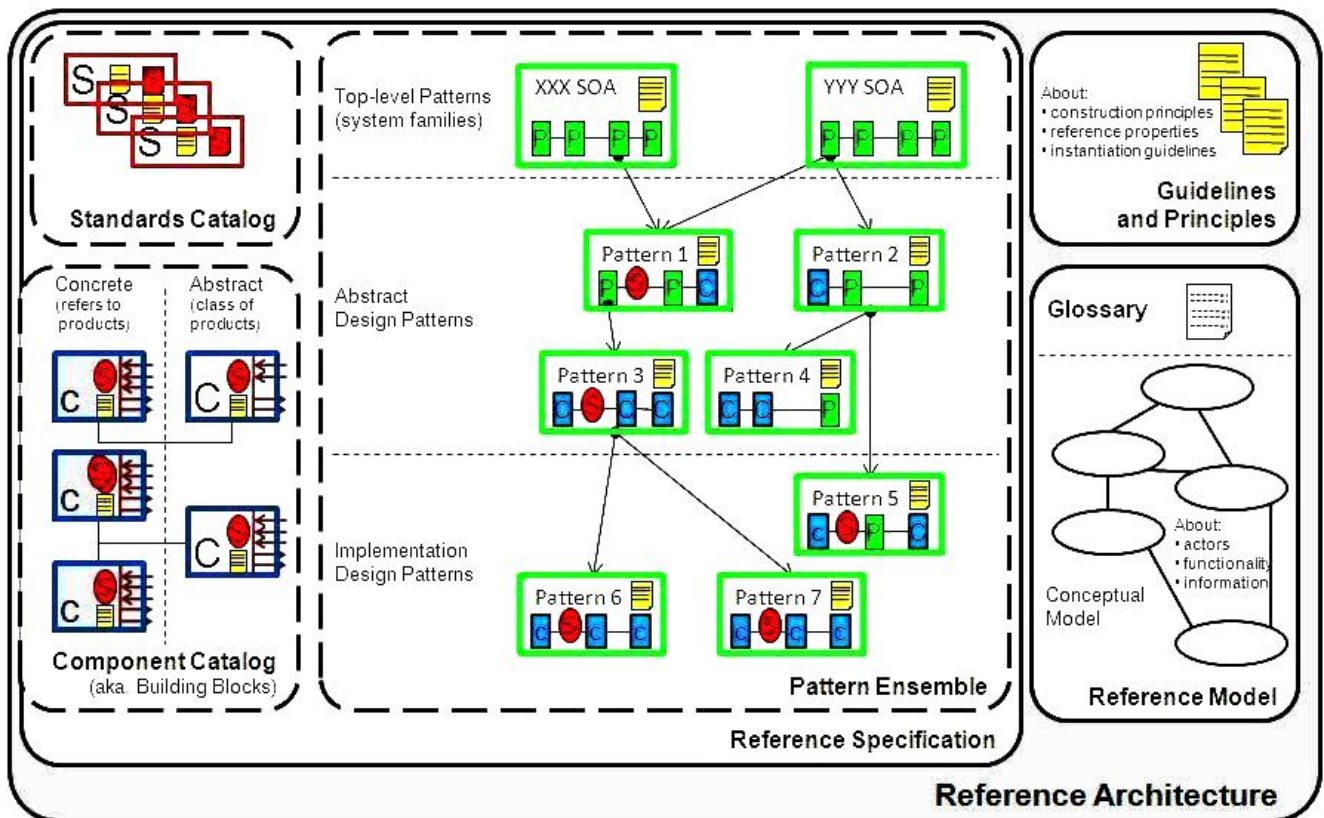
S S S

Standards Catalog

Concrete (refers to products)

Abstract (class of products)

C C C C C

Component Catalog (aka. Building Blocks)

Top-level Patterns (system families)

XXX SOA

P P P P

YYY SOA

P P P P

Abstract Design Patterns

Pattern 1

P S P C

Pattern 2

C P P

Pattern 3

C S C C

Pattern 4

C C P

Implementation Design Patterns

Pattern 5

C S P C

Pattern 6

C S C C

Pattern 7

C S C C

Pattern Ensemble

Reference Specification

About:
• construction principles
• reference properties
• instantiation guidelines

Guidelines and Principles

Glossary

About:
• actors
• functionality
• information

Conceptual Model

Reference Model

Reference Architecture